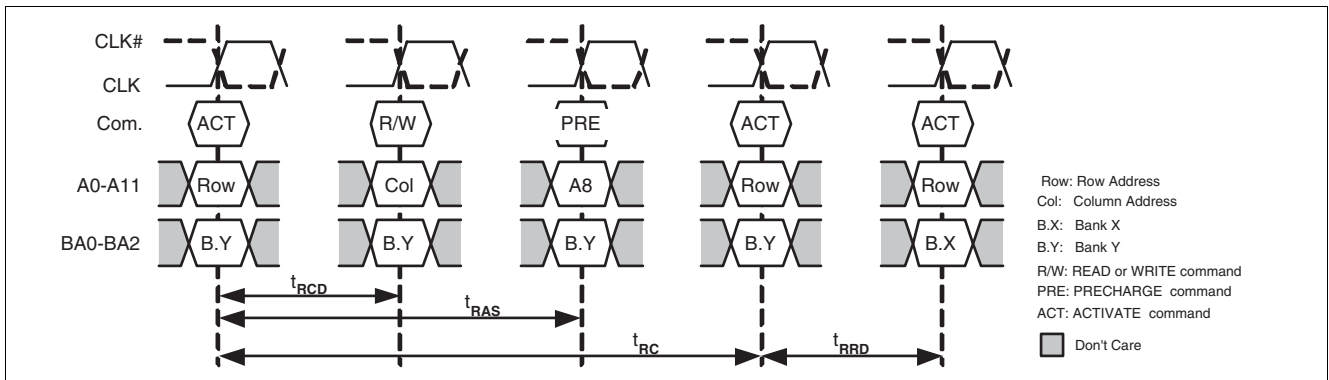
CLK#
CLK
Com.
ACT
R/W
PRE
ACT
ACT
A0-A11
Row
Col
A8
Row
Row
BA0-BA2
B.Y
B.Y
B.Y
B.Y
B.X

$t_{RCD}$
$t_{RAS}$
$t_{RC}$
$t_{RRD}$

Row: Row Address
Col: Column Address
B.X: Bank X
B.Y: Bank Y
R/W: READ or WRITE command
PRE: PRECHARGE command
ACT: ACTIVATE command
Don't Care